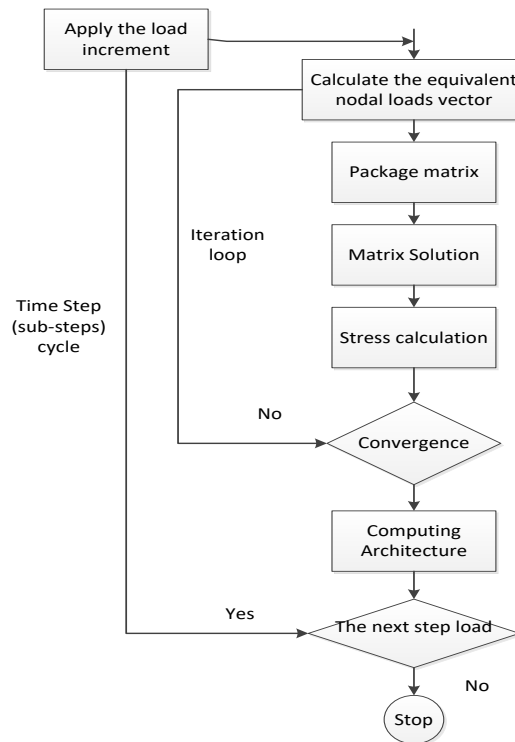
Apply the load increment

Calculate the equivalent nodal loads vector

Package matrix

Iteration loop

Matrix Solution

Time Step (sub-steps) cycle

Stress calculation

No

Convergence

Computing Architecture

Yes

The next step load

No

Stop